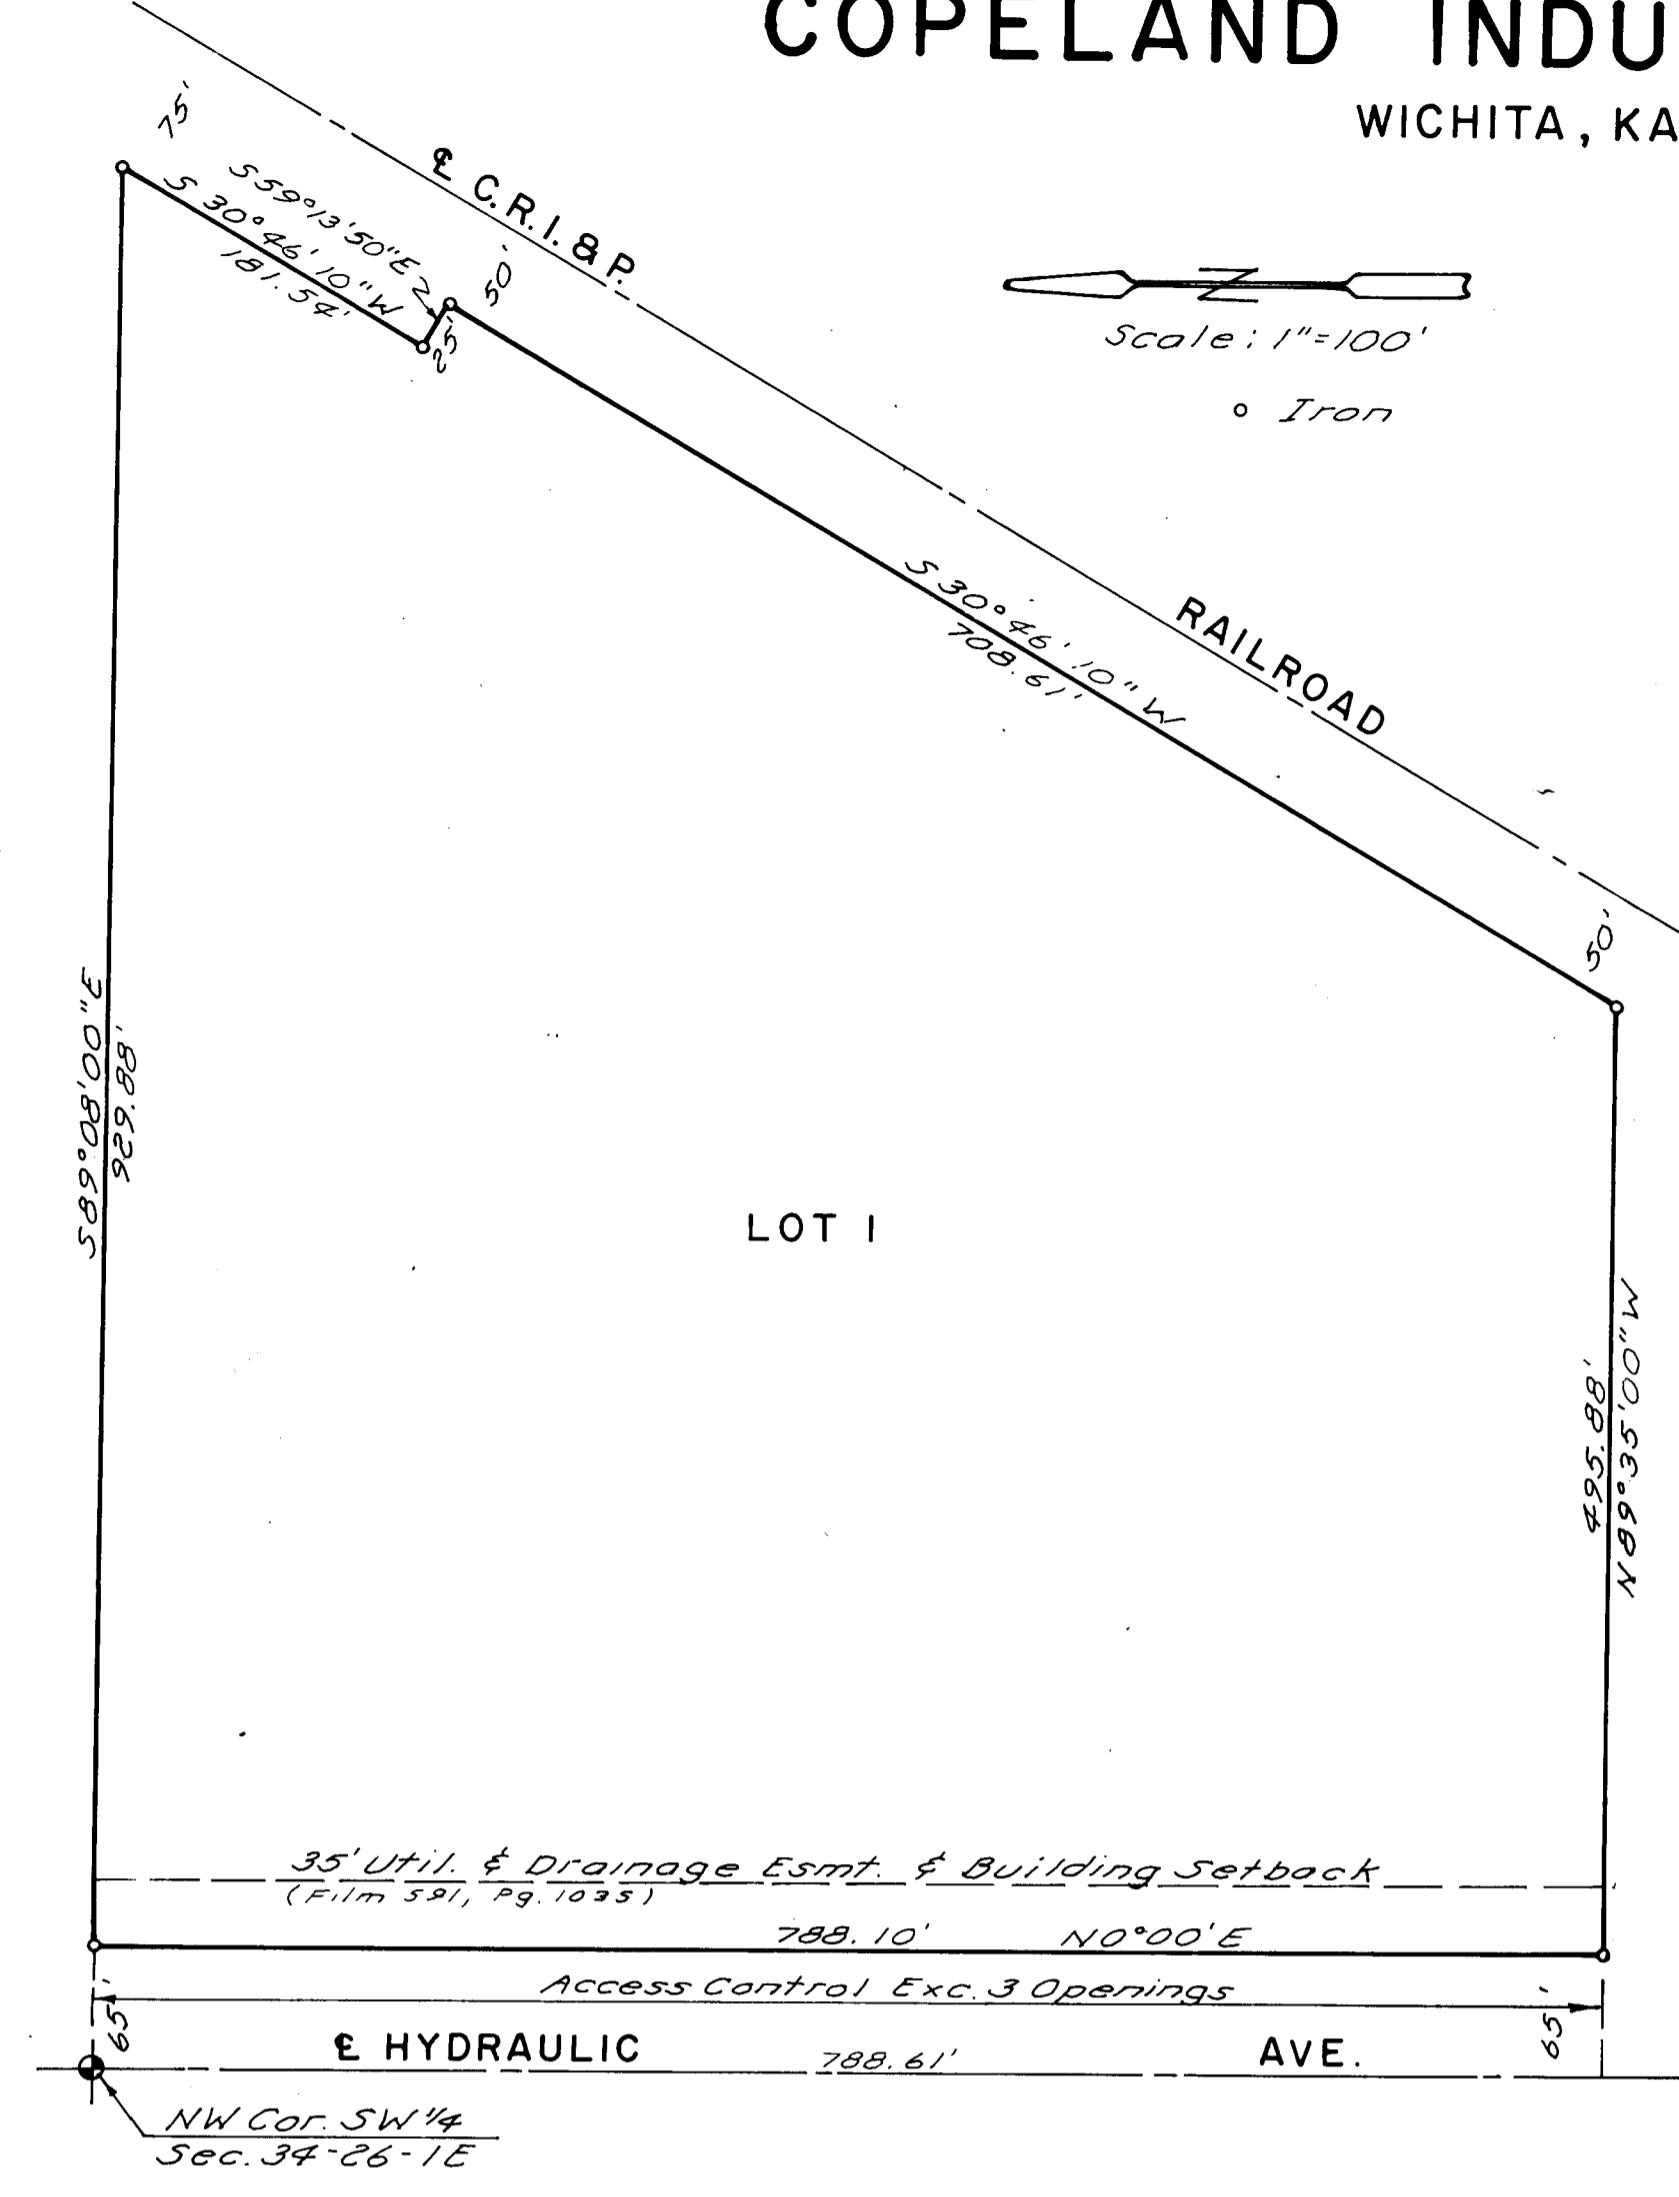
COPELAND INDU

WICHITA, KA

75'

℄ C.R.I.&P.

S 59°13'50"E

S 30°46'10"W

181.54'

50'

25'

Scale: 1"=100'

○ Iron

S 30°46'10"W

708.61'

RAILROAD

50'

S89°08'00"E

929.88'

LOT 1

495.88'

N89°35'00"W

35' Util. & Drainage Esmt. & Building Setback

(Film 591, Pg. 1035)

788.10'

N0°00'E

Access Control Exc. 3 Openings

65'

℄ HYDRAULIC

788.61'

AVE.

65'

NW Cor. SW 1/4

Sec. 34-26-1E